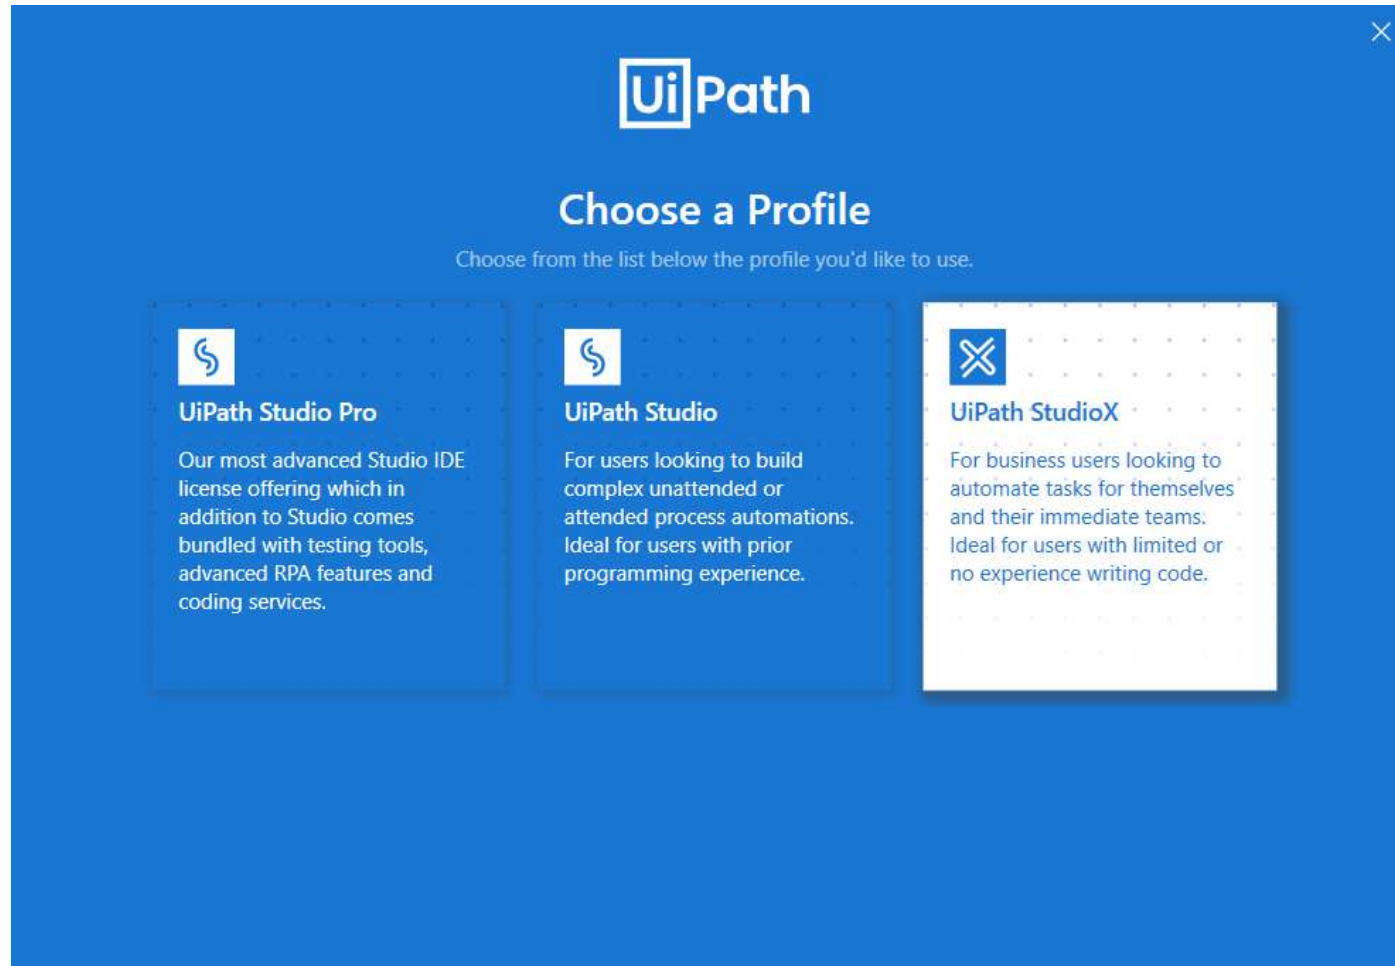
UiPath

Choose a Profile

Choose from the list below the profile you'd like to use.

UiPath Studio Pro

Our most advanced Studio IDE license offering which in addition to Studio comes bundled with testing tools, advanced RPA features and coding services.

UiPath Studio

For users looking to build complex unattended or attended process automations. Ideal for users with prior programming experience.

UiPath StudioX

For business users looking to automate tasks for themselves and their immediate teams. Ideal for users with limited or no experience writing code.